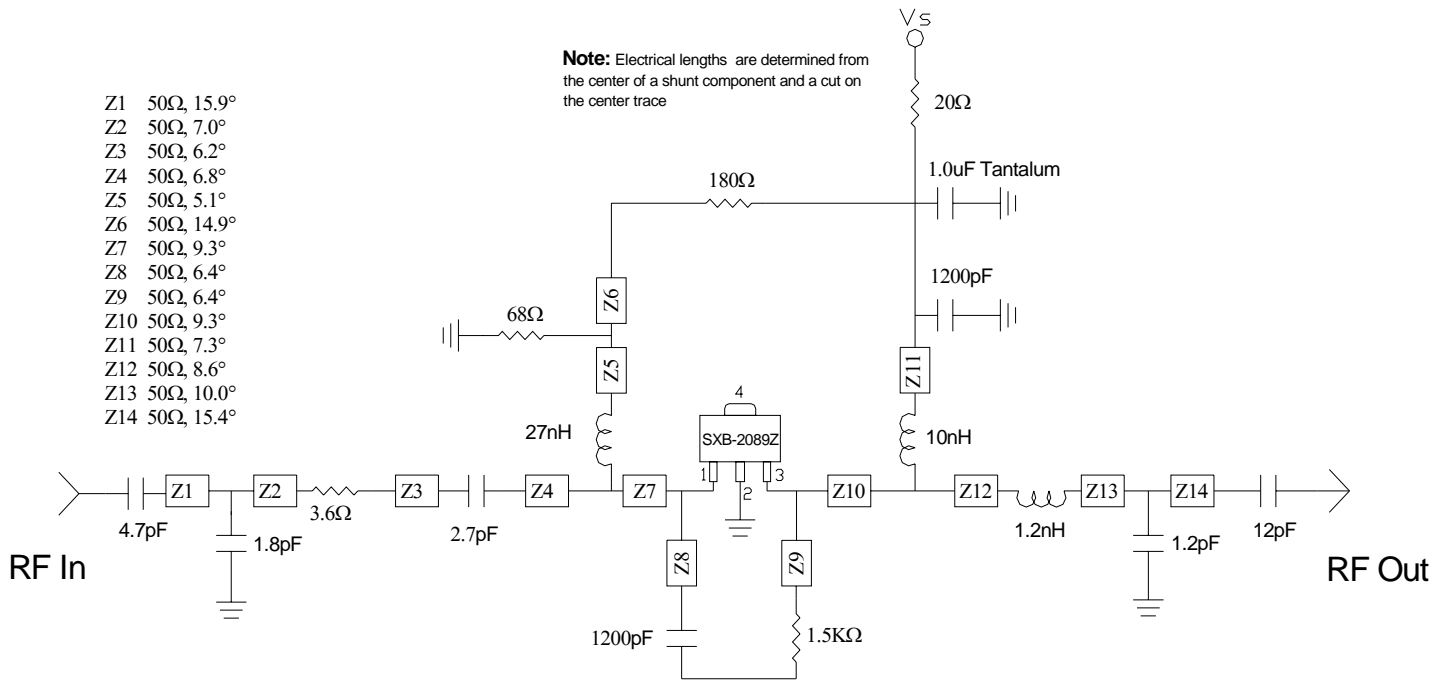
Vs

**Note:** Electrical lengths are determined from the center of a shunt component and a cut on the center trace

Z1 50Ω, 15.9°
Z2 50Ω, 7.0°
Z3 50Ω, 6.2°
Z4 50Ω, 6.8°
Z5 50Ω, 5.1°
Z6 50Ω, 14.9°
Z7 50Ω, 9.3°
Z8 50Ω, 6.4°
Z9 50Ω, 6.4°
Z10 50Ω, 9.3°
Z11 50Ω, 7.3°
Z12 50Ω, 8.6°
Z13 50Ω, 10.0°
Z14 50Ω, 15.4°

20Ω

180Ω

1.0uF Tantalum

1200pF

Z6

68Ω

Z5

Z11

4

SXB-2089Z

27nH

10nH

1 2 3

Z1 Z2 Z3 Z4 Z7 Z10 Z12 Z13 Z14

4.7pF

3.6Ω

2.7pF

1.2nH

12pF

1.8pF

1.2pF

RF In

RF Out

Z8

Z9

1200pF

1.5KΩ